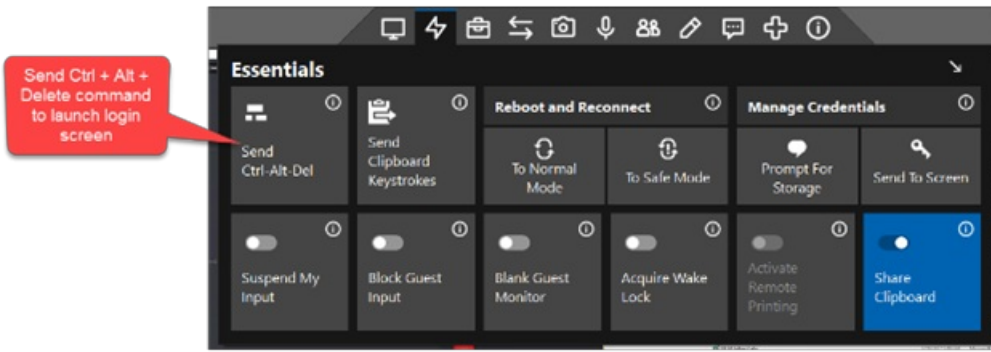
Send Ctrl + Alt + Delete command to launch login screen

Essentials

Send Ctrl-Alt-Del

Send Clipboard Keystrokes

Reboot and Reconnect

To Normal Mode

To Safe Mode

Manage Credentials

Prompt For Storage

Send To Screen

Suspend My Input

Block Guest Input

Blank Guest Monitor

Acquire Wake Lock

Activate Remote Printing

Share Clipboard